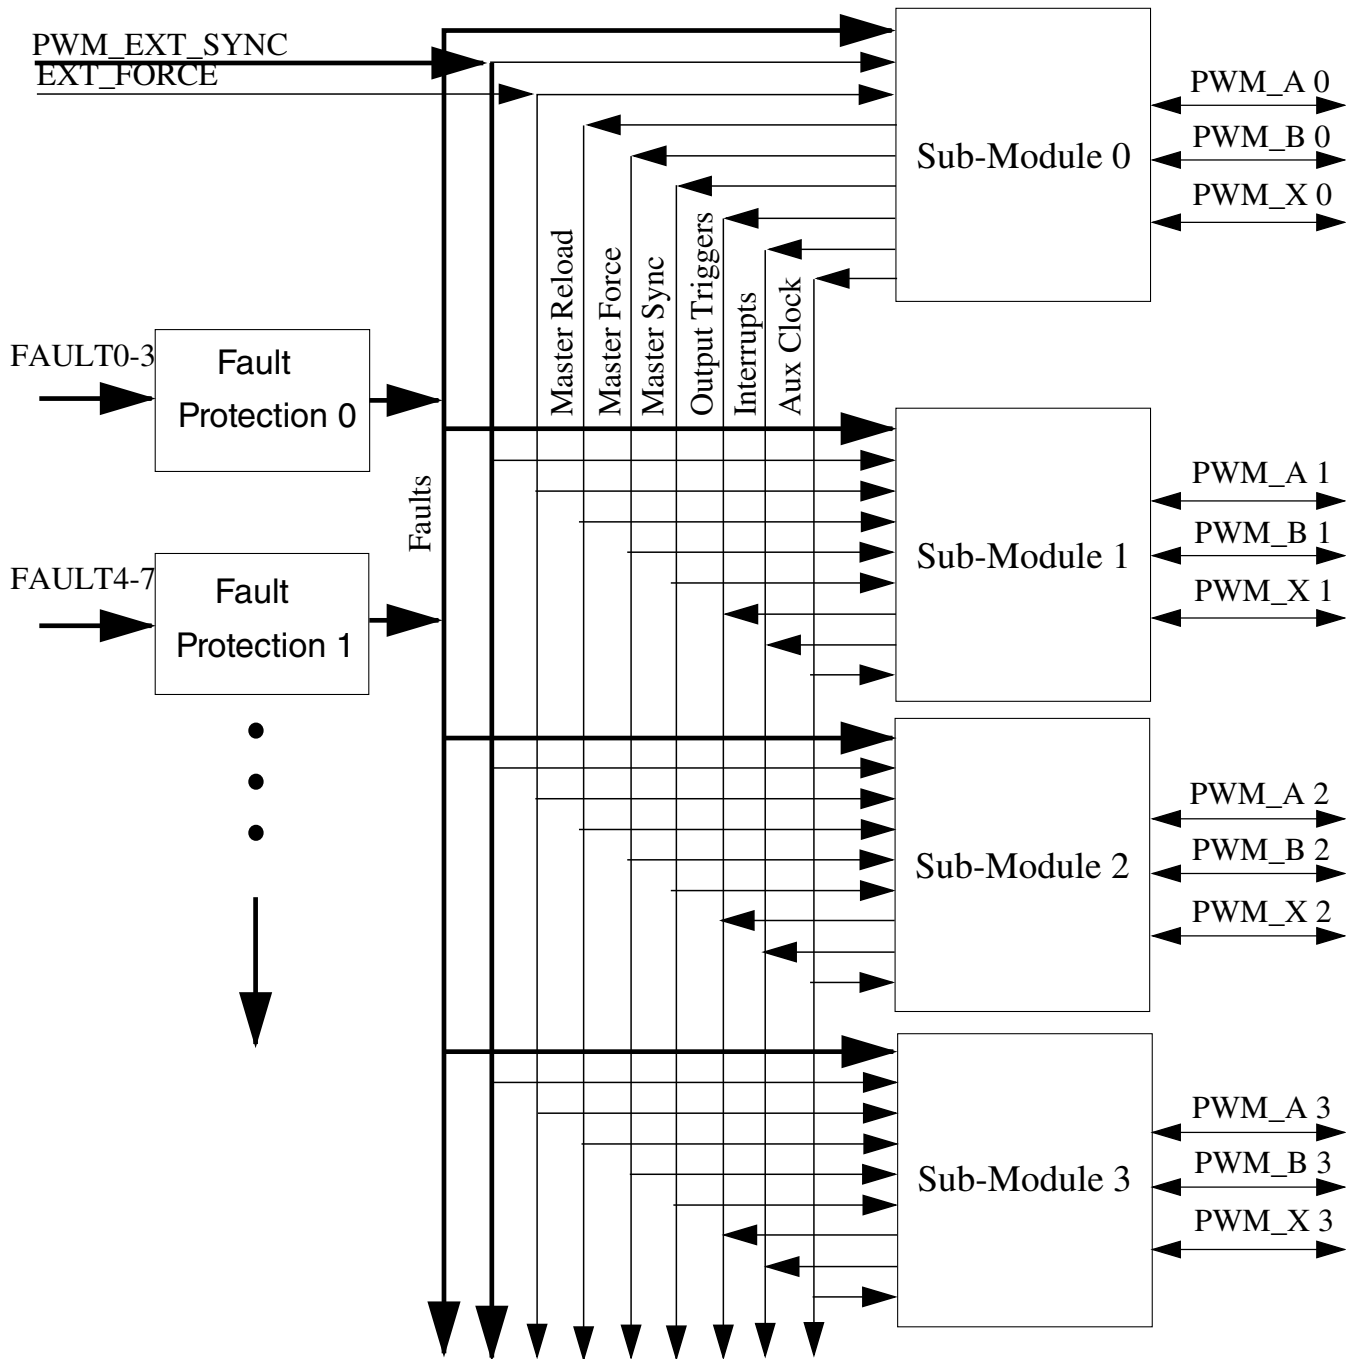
PWM_EXT_SYNC
EXT_FORCE

Sub-Module 0
PWM_A 0
PWM_B 0
PWM_X 0

Master Reload
Master Force
Master Sync
Output Triggers
Interrupts
Aux Clock

FAULT0-3
Fault
Protection 0

Faults

FAULT4-7
Fault
Protection 1

Sub-Module 1
PWM_A 1
PWM_B 1
PWM_X 1

Sub-Module 2
PWM_A 2
PWM_B 2
PWM_X 2

Sub-Module 3
PWM_A 3
PWM_B 3
PWM_X 3